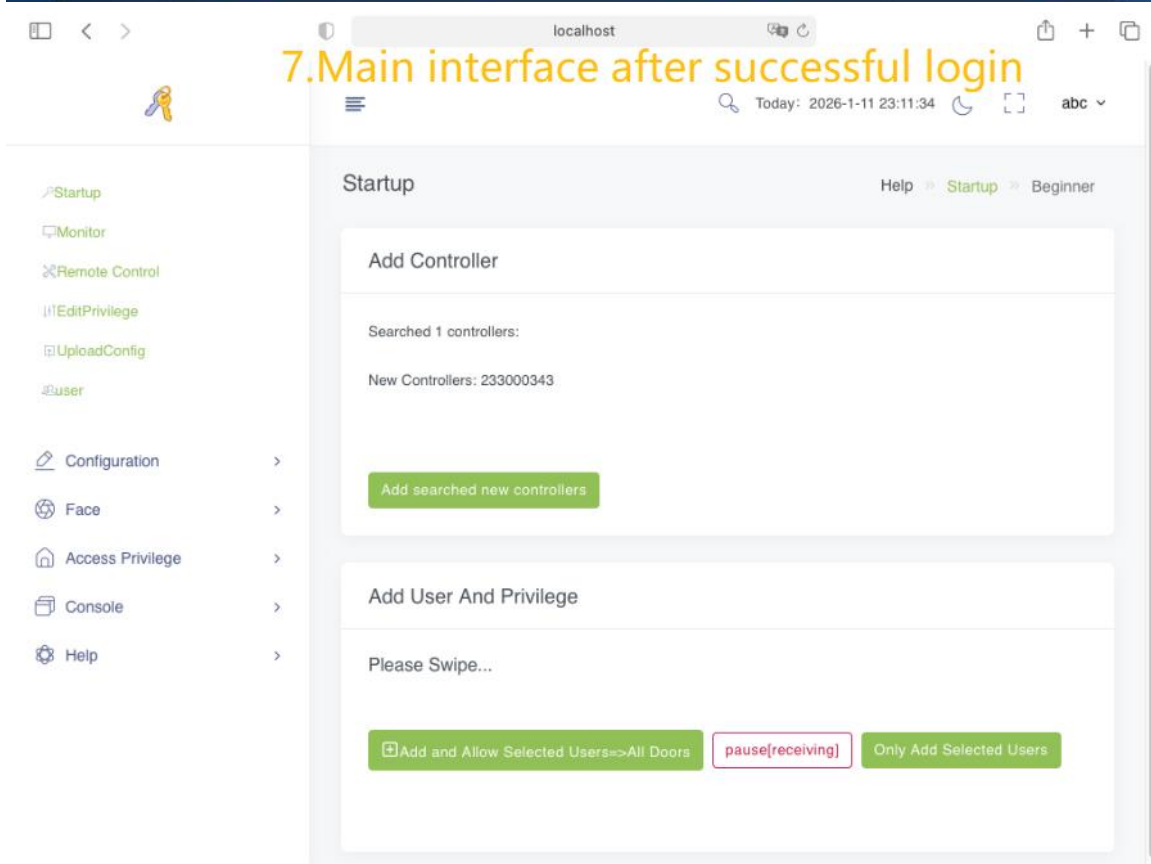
localhost

7.Main interface after successful login

Today: 2026-1-11 23:11:34

abc

Startup

Monitor

Remote Control

EditPrivilege

UploadConfig

user

Configuration

Face

Access Privilege

Console

Help

Startup

Help » Startup » Beginner

Add Controller

Searched 1 controllers:

New Controllers: 233000343

Add searched new controllers

Add User And Privilege

Please Swipe...

Add and Allow Selected Users=>All Doors

pause[receiving]

Only Add Selected Users